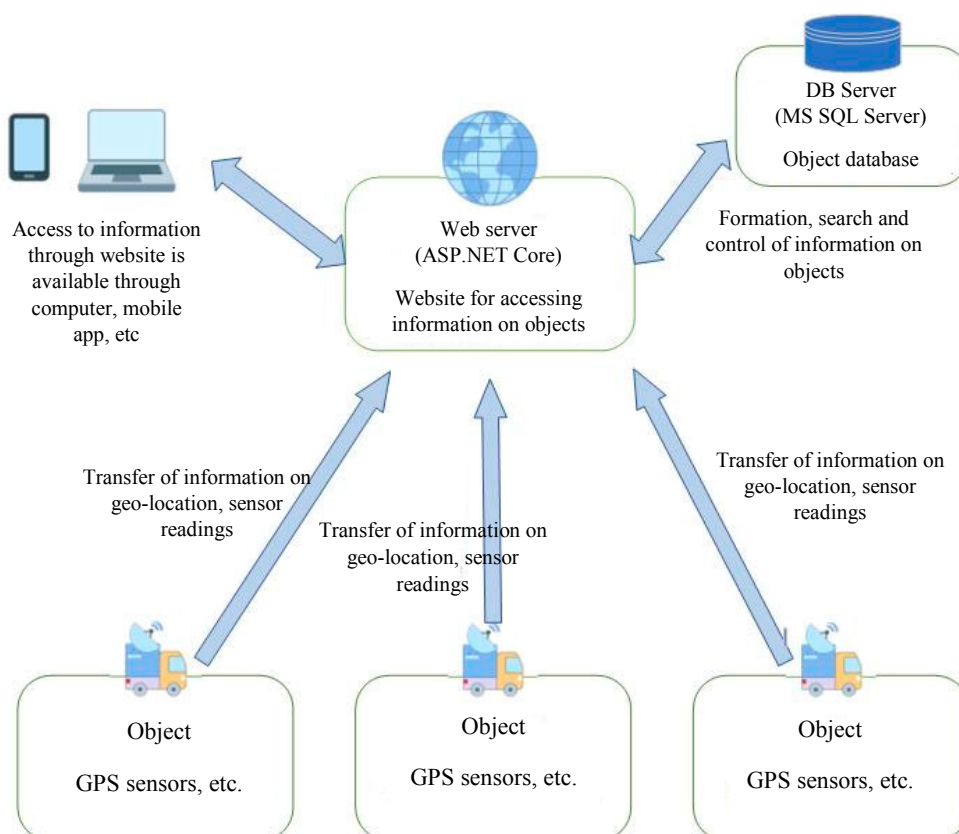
DB Server
(MS SQL Server)

Object database

Access to information through website is available through computer, mobile app, etc

Web server
(ASP.NET Core)

Website for accessing information on objects

Formation, search and control of information on objects

Transfer of information on geo-location, sensor readings

Transfer of information on geo-location, sensor readings

Transfer of information on geo-location, sensor readings

Object

GPS sensors, etc.

Object

GPS sensors, etc.

Object

GPS sensors, etc.